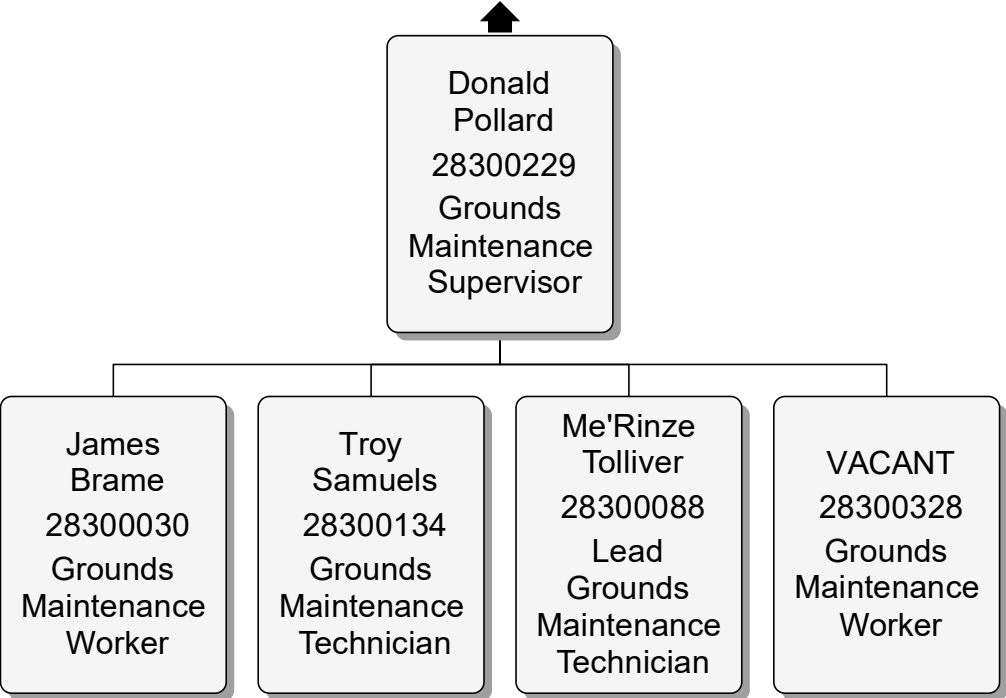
Donald Pollard
28300229
Grounds Maintenance Supervisor

James Brame
28300030
Grounds Maintenance Worker

Troy Samuels
28300134
Grounds Maintenance Technician

Me'Rinze Tolliver
28300088
Lead Grounds Maintenance Technician

VACANT
28300328
Grounds Maintenance Worker